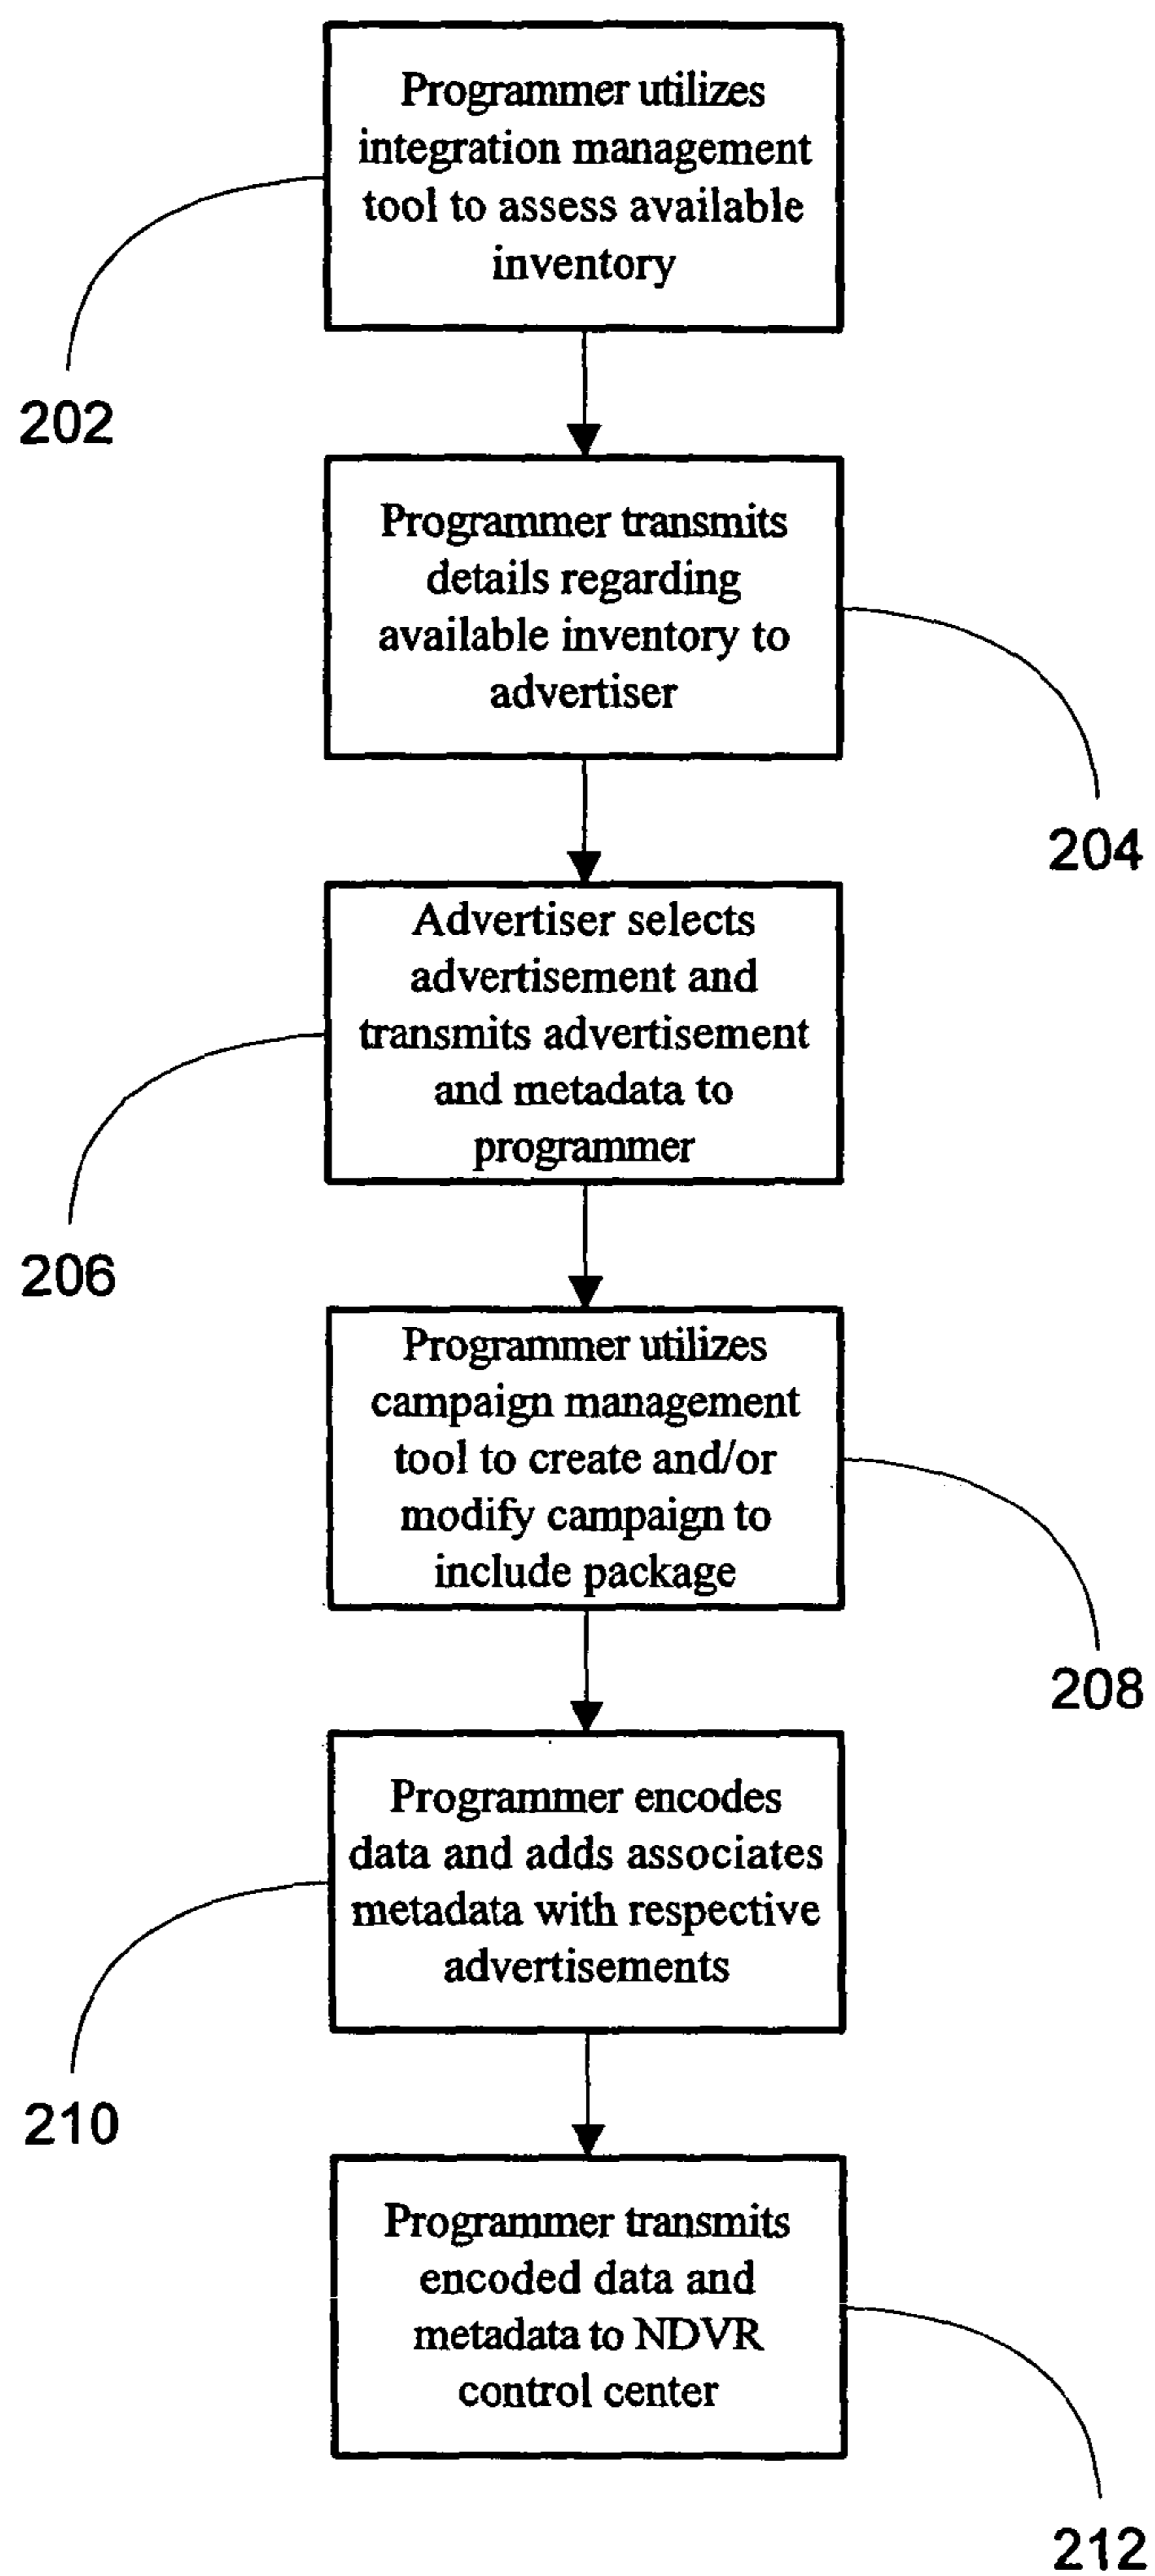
Programmer utilizes integration management tool to assess available inventory

202

Programmer transmits details regarding available inventory to advertiser

204

Advertiser selects advertisement and transmits advertisement and metadata to programmer

206

Programmer utilizes campaign management tool to create and/or modify campaign to include package

208

Programmer encodes data and adds associates metadata with respective advertisements

210

Programmer transmits encoded data and metadata to NDVR control center

212